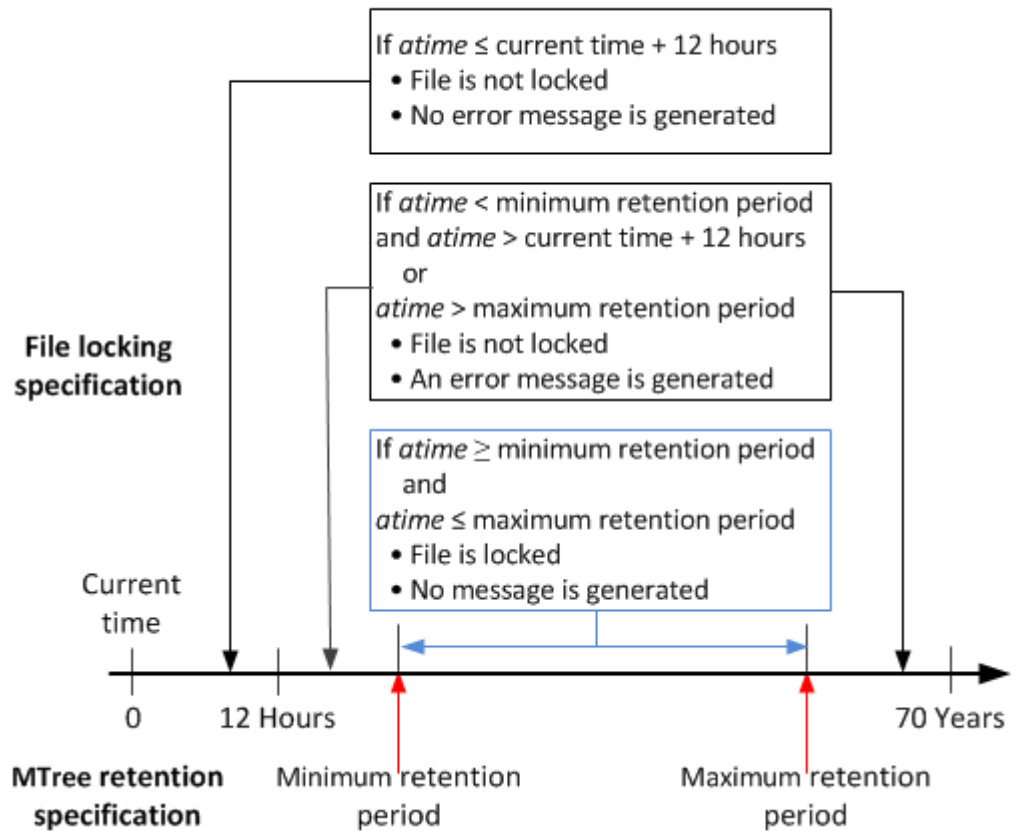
If *atime* ≤ current time + 12 hours
• File is not locked
• No error message is generated

If *atime* < minimum retention period and *atime* > current time + 12 hours
or
*atime* > maximum retention period
• File is not locked
• An error message is generated

**File locking specification**

If *atime* ≥ minimum retention period
and
*atime* ≤ maximum retention period
• File is locked
• No message is generated

Current time

0

12 Hours

70 Years

**MTree retention specification**

Minimum retention period

Maximum retention period